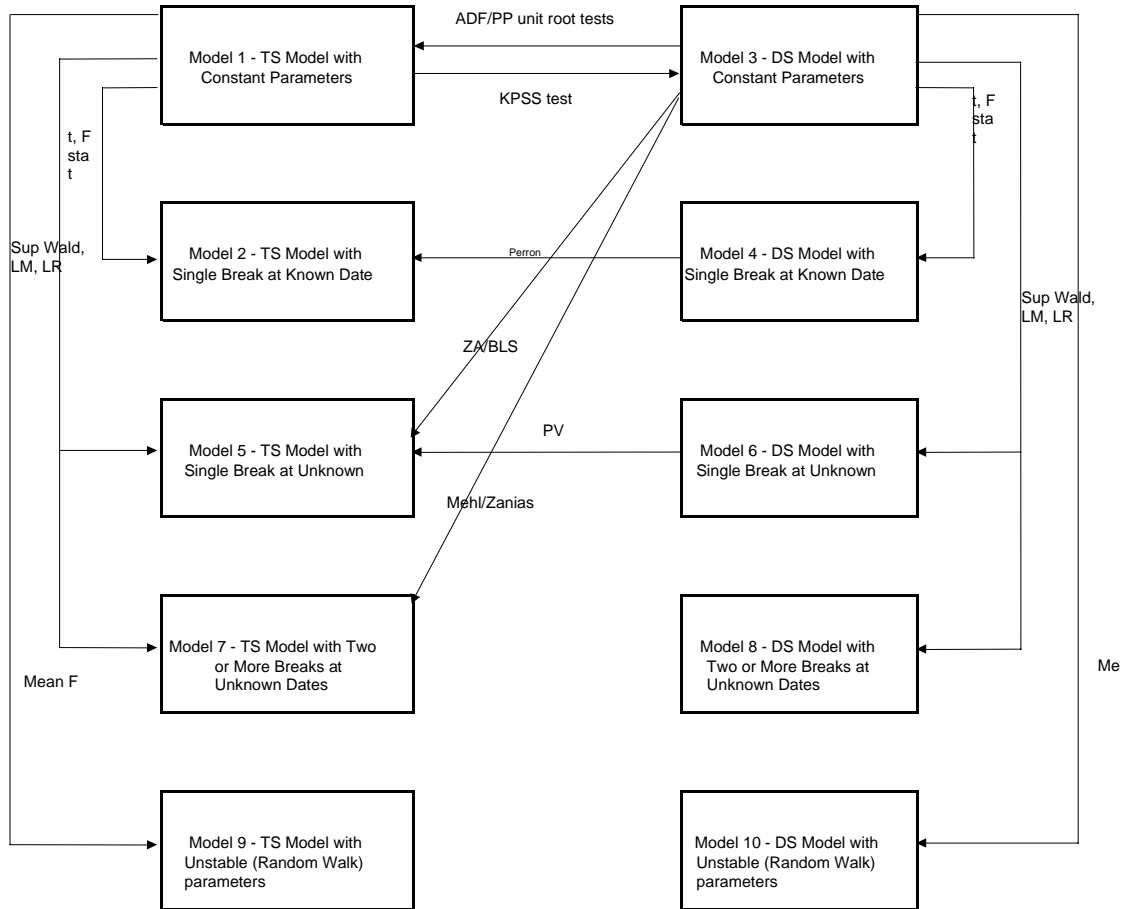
ADF/PP unit root tests

Model 1 - TS Model with Constant Parameters

KPSS test

Model 3 - DS Model with Constant Parameters

t, F sta t

t, F sta t

Sup Wald, LM, LR

Model 2 - TS Model with Single Break at Known Date

Perron

Model 4 - DS Model with Single Break at Known Date

Sup Wald, LM, LR

ZA/BLS

Model 5 - TS Model with Single Break at Unknown

PV

Model 6 - DS Model with Single Break at Unknown

Mehl/Zanias

Model 7 - TS Model with Two or More Breaks at Unknown Dates

Mean F

Model 8 - DS Model with Two or More Breaks at Unknown Dates

Me

Model 9 - TS Model with Unstable (Random Walk) parameters

Model 10 - DS Model with Unstable (Random Walk) parameters